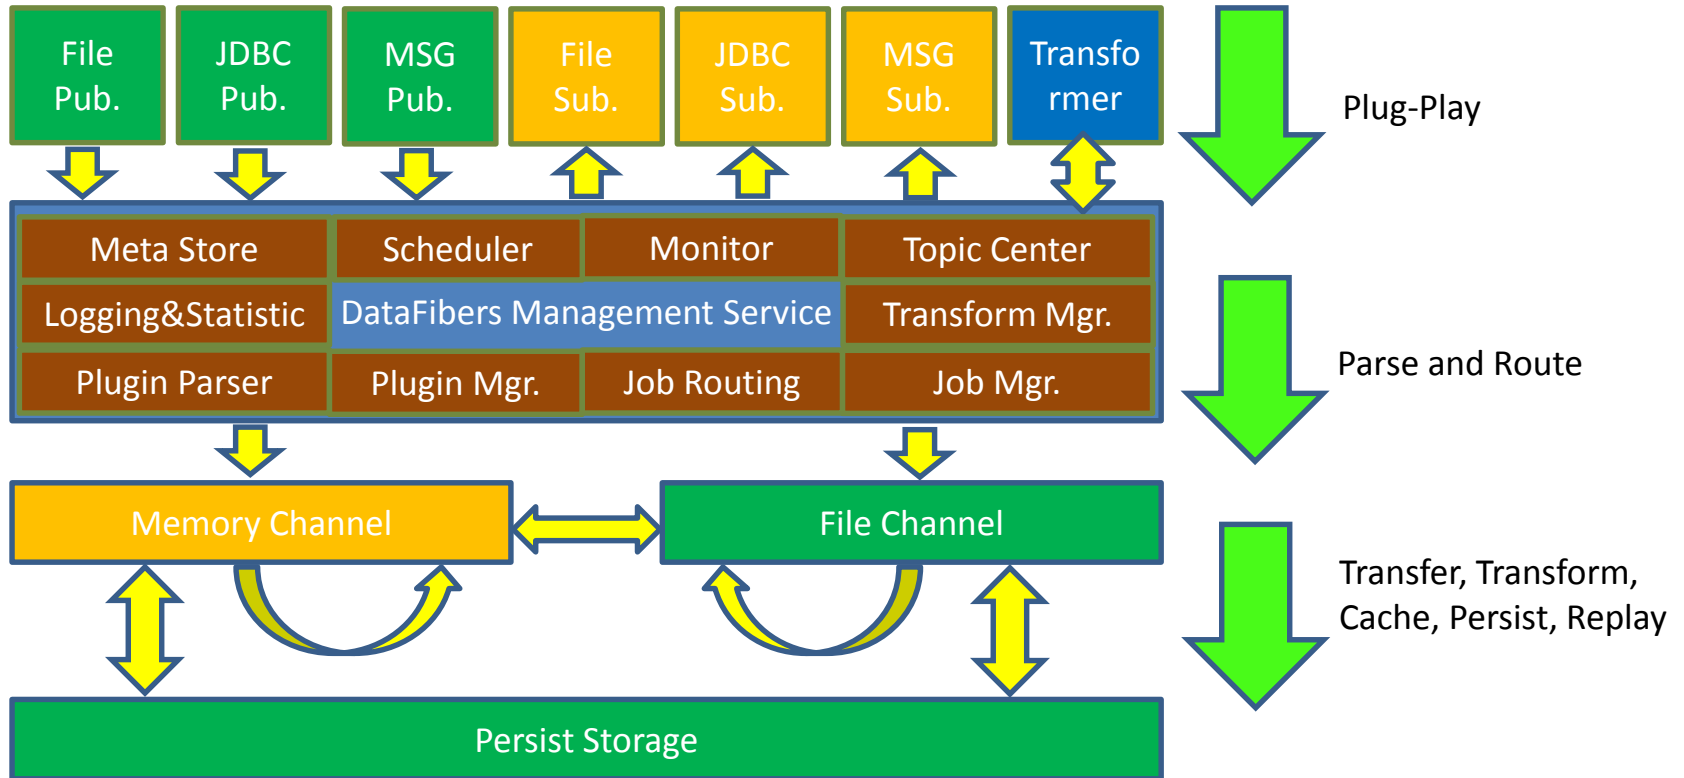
File Pub.

JDBC Pub.

MSG Pub.

File Sub.

JDBC Sub.

MSG Sub.

Transformer

Plug-Play

Meta Store

Scheduler

Monitor

Topic Center

Logging&Statistic

DataFibers Management Service

Transform Mgr.

Plugin Parser

Plugin Mgr.

Job Routing

Job Mgr.

Parse and Route

Memory Channel

File Channel

Transfer, Transform, Cache, Persist, Replay

Persist Storage